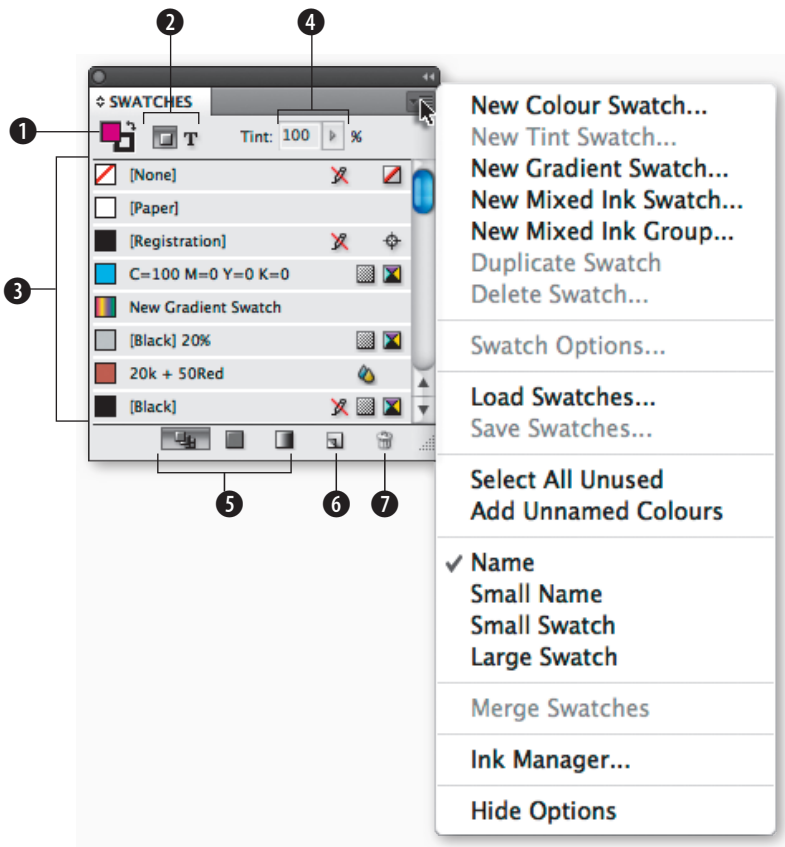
2
4
SWATCHES
1
T
Tint: 100 %
3
[None]
[Paper]
[Registration]
C=100 M=0 Y=0 K=0
New Gradient Swatch
[Black] 20%
20k + 50Red
[Black]
5
6
7

New Colour Swatch...
New Tint Swatch...
New Gradient Swatch...
New Mixed Ink Swatch...
New Mixed Ink Group...
Duplicate Swatch
Delete Swatch...

Swatch Options...

Load Swatches...
Save Swatches...

Select All Unused
Add Unnamed Colours

✓ Name
Small Name
Small Swatch
Large Swatch

Merge Swatches

Ink Manager...

Hide Options